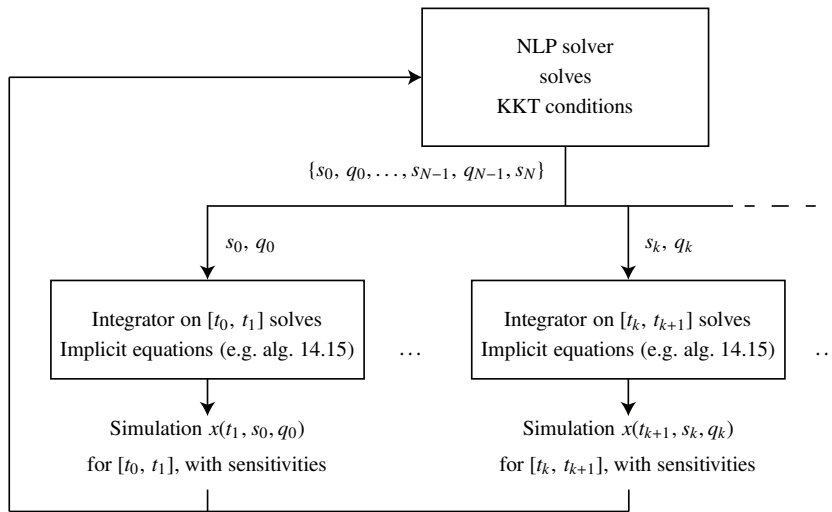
NLP solver
solves
KKT conditions

$\{s_0, q_0, \ldots, s_{N-1}, q_{N-1}, s_N\}$

$s_0, q_0$

$s_k, q_k$

Integrator on $[t_0, t_1]$ solves
Implicit equations (e.g. alg. 14.15)

…

Integrator on $[t_k, t_{k+1}]$ solves
Implicit equations (e.g. alg. 14.15)

…

Simulation $x(t_1, s_0, q_0)$
for $[t_0, t_1]$, with sensitivities

Simulation $x(t_{k+1}, s_k, q_k)$
for $[t_k, t_{k+1}]$, with sensitivities